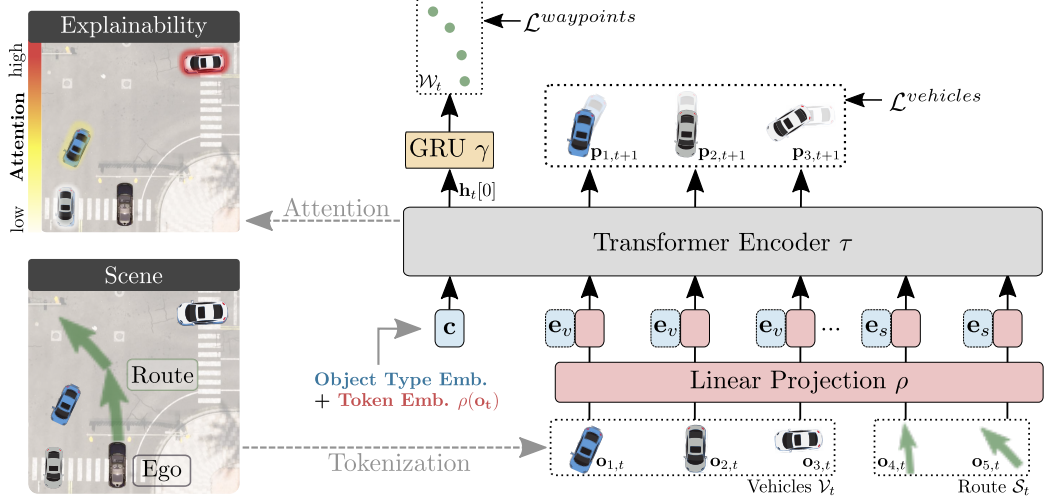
Explainability

high

Attention

low

$\mathcal{L}^{waypoints}$

$\mathcal{W}_t$

$\mathcal{L}^{vehicles}$

GRU $\gamma$

$\mathbf{p}_{1,t+1}$

$\mathbf{p}_{2,t+1}$

$\mathbf{p}_{3,t+1}$

$\mathbf{h}_t[0]$

Attention

Transformer Encoder $\tau$

Scene

Route

$\mathbf{c}$

$\mathbf{e}_v$

$\mathbf{e}_v$

$\mathbf{e}_v$

...

$\mathbf{e}_s$

$\mathbf{e}_s$

Object Type Emb.

+ Token Emb. $\rho(\mathbf{o_t})$

Linear Projection $\rho$

Ego

Tokenization

$\mathbf{o}_{1,t}$

$\mathbf{o}_{2,t}$

$\mathbf{o}_{3,t}$

$\mathbf{o}_{4,t}$

$\mathbf{o}_{5,t}$

Vehicles $\mathcal{V}_t$

Route $\mathcal{S}_t$